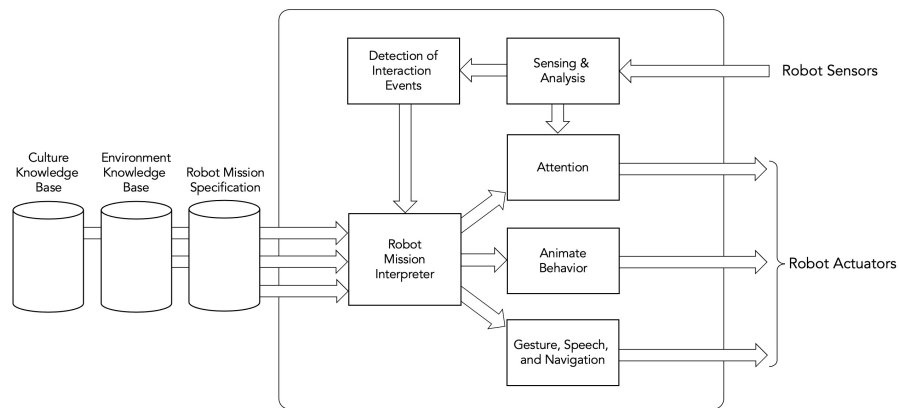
Detection of Interaction Events

Sensing & Analysis

Robot Sensors

Culture Knowledge Base

Environment Knowledge Base

Robot Mission Specification

Attention

Robot Mission Interpreter

Animate Behavior

Robot Actuators

Gesture, Speech, and Navigation